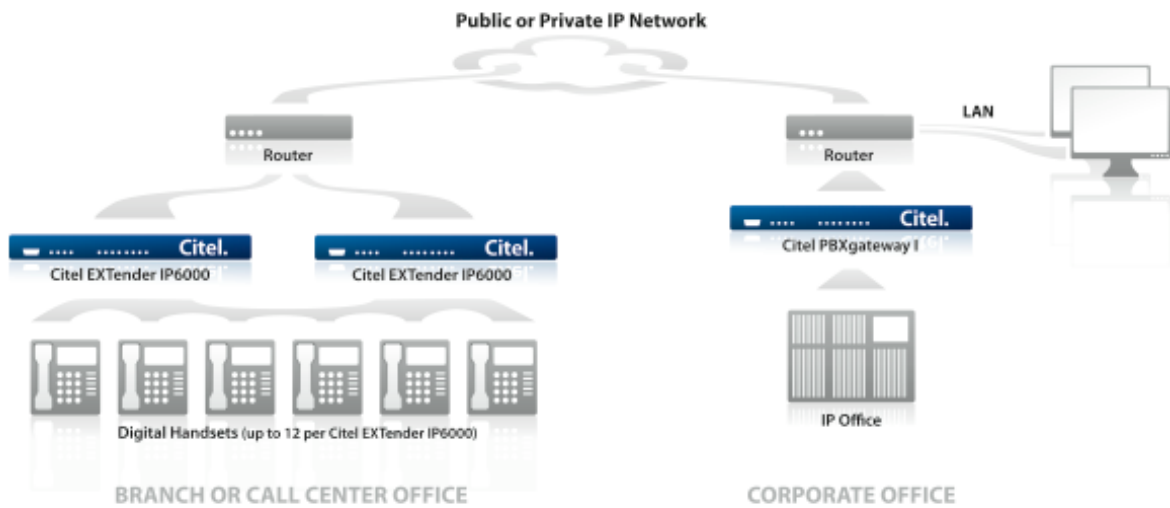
Public or Private IP Network

LAN

Router

Router

Citel.

Citel.

Citel.

Citel EXTender IP6000

Citel EXTender IP6000

Citel PBXgateway I

Digital Handsets (up to 12 per Citel EXTender IP6000)

IP Office

BRANCH OR CALL CENTER OFFICE

CORPORATE OFFICE